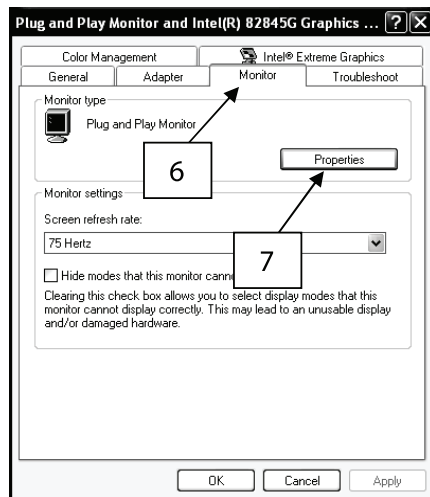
Plug and Play Monitor and Intel(R) 82845G Graphics ... ? X

Color Management | Intel® Extreme Graphics
General | Adapter | Monitor | Troubleshoot

Monitor type
Plug and Play Monitor

6

Properties

Monitor settings
Screen refresh rate:
75 Hertz

7

Hide modes that this monitor canno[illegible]

Clearing this check box allows you to select display modes that this monitor cannot display correctly. This may lead to an unusable display and/or damaged hardware.

OK | Cancel | Apply